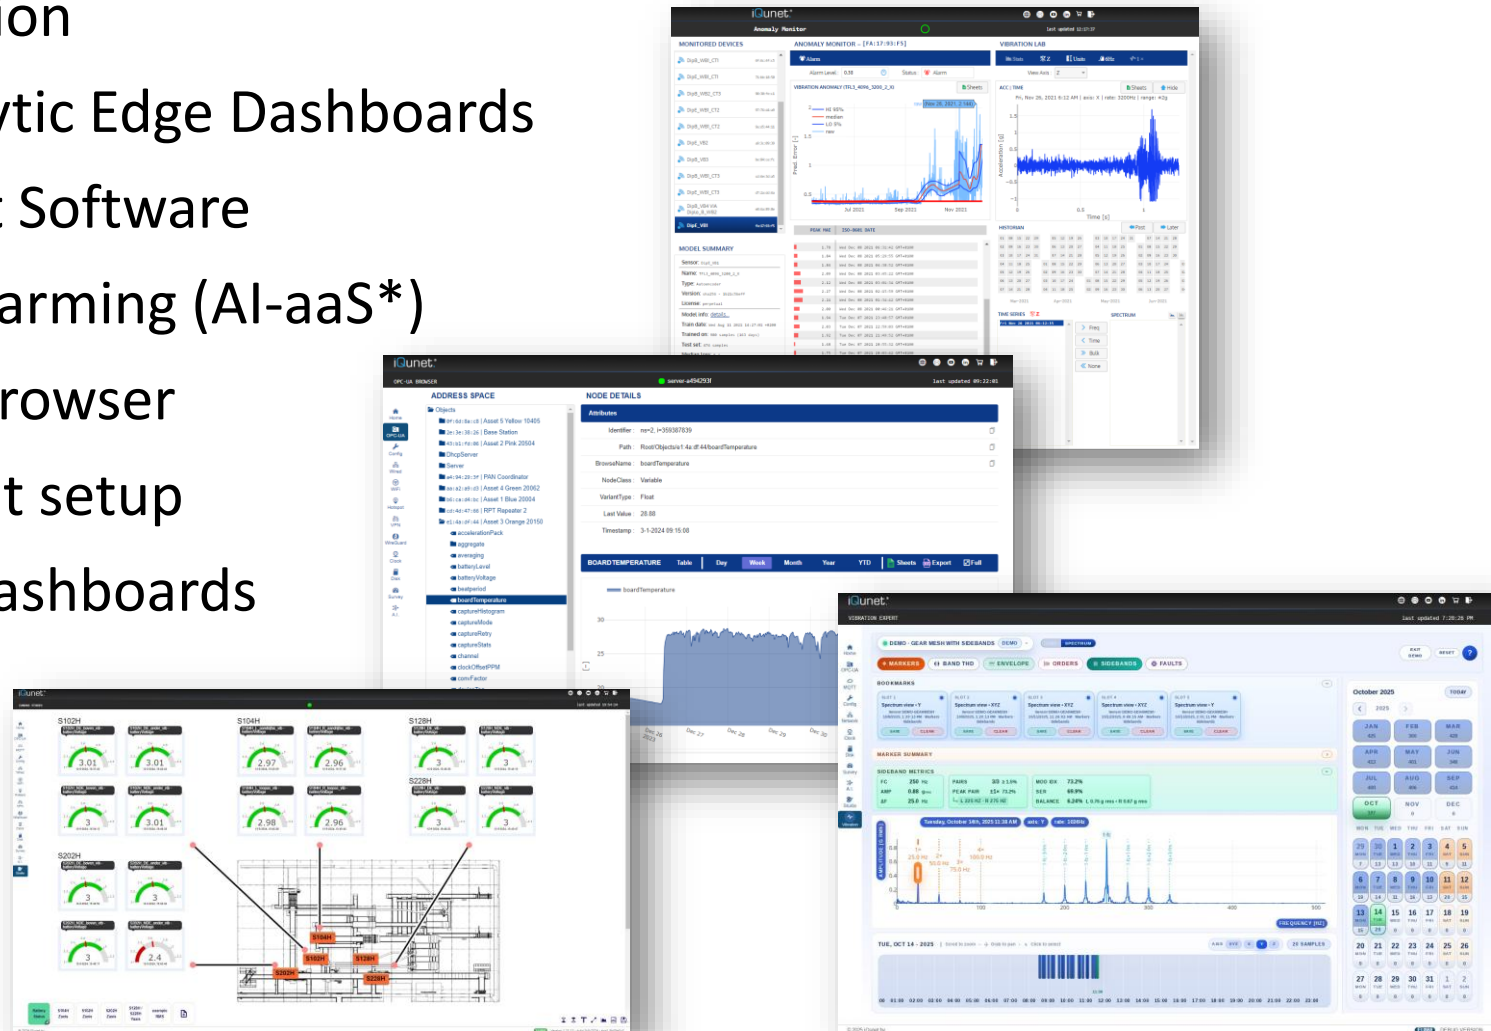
ion
ytic Edge Dashboards
t Software
arming (AI-aaS*)
rowser
t setup
ashboards

iQunet
Anomaly Monitor
MONITORED DEVICES
ANOMALY MONITOR
VIBRATION LAB
MODEL SUMMARY
HISTOGRAM
TIME SERIES
SPECTRUM

iQunet
OPC-UA BROWSER
server-a494293f
last updated 09:22:01
ADDRESS SPACE
Objects
Base Station
DhcpServer
Server
PAN Coordinator
RPT Repeater 2
accelerationPack
aggregate
averaging
batteryLevel
batteryVoltage
beatperiod
boardTemperature
captureHistogram
captureMode
captureRetry
captureStats
channel
clockOffsetPPM
convFactor
NODE DETAILS
Attributes
Identifier
Path
BrowseName boardTemperature
NodeClass Variable
VariantType Float
Last Value 20.88
Timestamp 3-1-2024 09:15:08
BOARD TEMPERATURE Table Day Week Month Year YTD Sheets Export Full
boardTemperature
30
25
Dec 26 2023
Dec 27
Dec 28
Dec 29
Dec 30

iQunet
VIBRATION EXPERT
DEMO - GEAR MESH WITH SIDEBANDS DEMO
SPECTRUM
MARKERS BAND THD ENVELOPE ORDERS SIDEBANDS FAULTS
BOOKMARKS
MARKER SUMMARY
SIDEBAND METRICS
Tuesday, October 14th, 2025 11:38 AM
October 2025
TODAY
2025
JAN FEB MAR APR MAY JUN JUL AUG SEP OCT NOV DEC
MON TUE WED THU FRI SAT SUN
29 30 1 2 3 4 5
6 7 8 9 10 11 12
13 14 15 16 17 18 19
20 21 22 23 24 25 26
27 28 29 30 31 1 2
TUE, OCT 14 - 2025
FREQUENCY [HZ]
100 200 300 400 500

iQunet
S102H
S104H
S128H
S228H
S202H
3.01
3.01
2.97
2.96
3
3
3
3.01
2.98
2.96
3
3
3
3
2.4
S104H
S102H
S128H
S202H
S228H